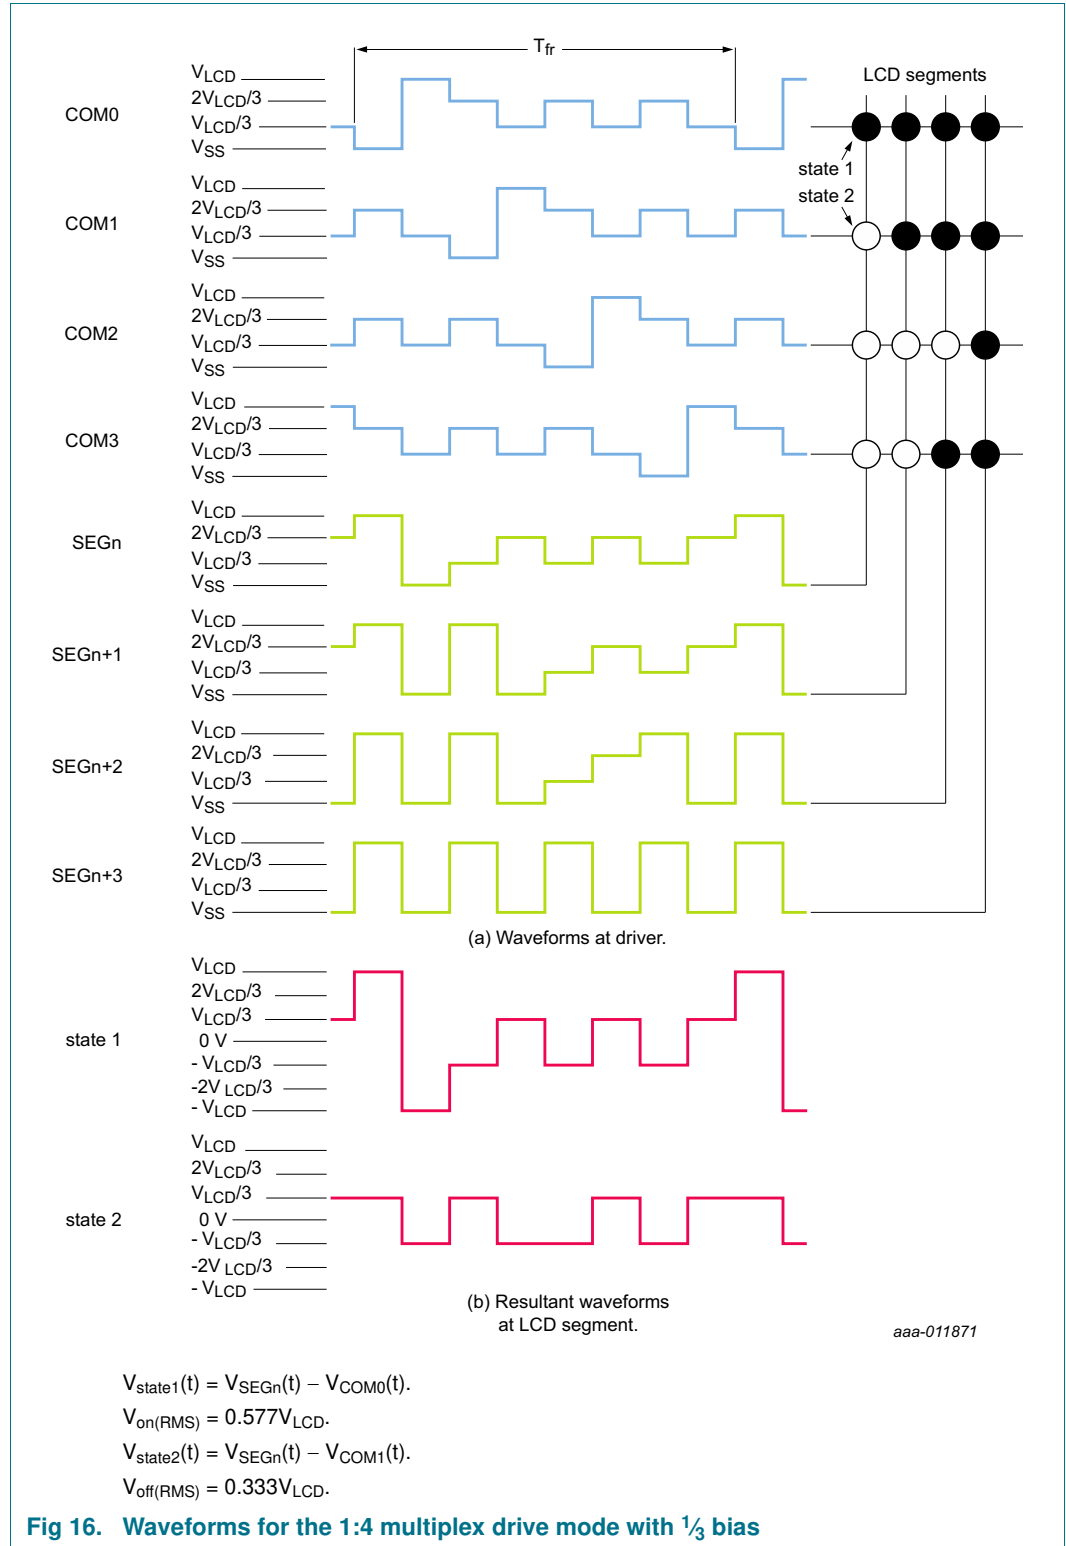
$T_{fr}$

LCD segments

COM0
$V_{LCD}$
$2V_{LCD}/3$
$V_{LCD}/3$
$V_{SS}$

state 1
state 2

COM1
$V_{LCD}$
$2V_{LCD}/3$
$V_{LCD}/3$
$V_{SS}$

COM2
$V_{LCD}$
$2V_{LCD}/3$
$V_{LCD}/3$
$V_{SS}$

COM3
$V_{LCD}$
$2V_{LCD}/3$
$V_{LCD}/3$
$V_{SS}$

SEGn
$V_{LCD}$
$2V_{LCD}/3$
$V_{LCD}/3$
$V_{SS}$

SEGn+1
$V_{LCD}$
$2V_{LCD}/3$
$V_{LCD}/3$
$V_{SS}$

SEGn+2
$V_{LCD}$
$2V_{LCD}/3$
$V_{LCD}/3$
$V_{SS}$

SEGn+3
$V_{LCD}$
$2V_{LCD}/3$
$V_{LCD}/3$
$V_{SS}$

(a) Waveforms at driver.

state 1
$V_{LCD}$
$2V_{LCD}/3$
$V_{LCD}/3$
0 V
$-V_{LCD}/3$
$-2V_{LCD}/3$
$-V_{LCD}$

state 2
$V_{LCD}$
$2V_{LCD}/3$
$V_{LCD}/3$
0 V
$-V_{LCD}/3$
$-2V_{LCD}/3$
$-V_{LCD}$

(b) Resultant waveforms at LCD segment.

aaa-011871

$V_{state1}(t) = V_{SEGn}(t) - V_{COM0}(t)$.
$V_{on(RMS)} = 0.577V_{LCD}$.
$V_{state2}(t) = V_{SEGn}(t) - V_{COM1}(t)$.
$V_{off(RMS)} = 0.333V_{LCD}$.

Fig 16. Waveforms for the 1:4 multiplex drive mode with $\frac{1}{3}$ bias